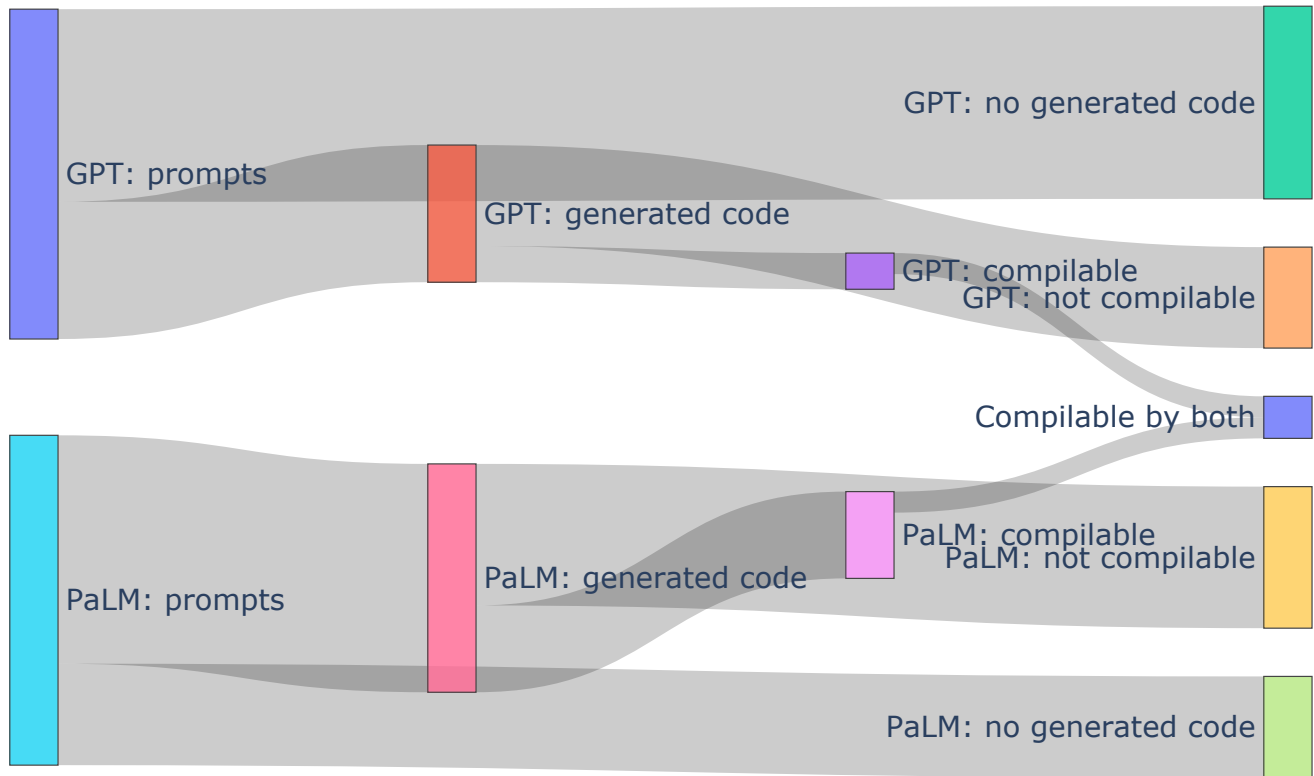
GPT: prompts

GPT: generated code

GPT: compilable

GPT: no generated code

GPT: not compilable

Compilable by both

PaLM: prompts

PaLM: generated code

PaLM: compilable

PaLM: not compilable

PaLM: no generated code